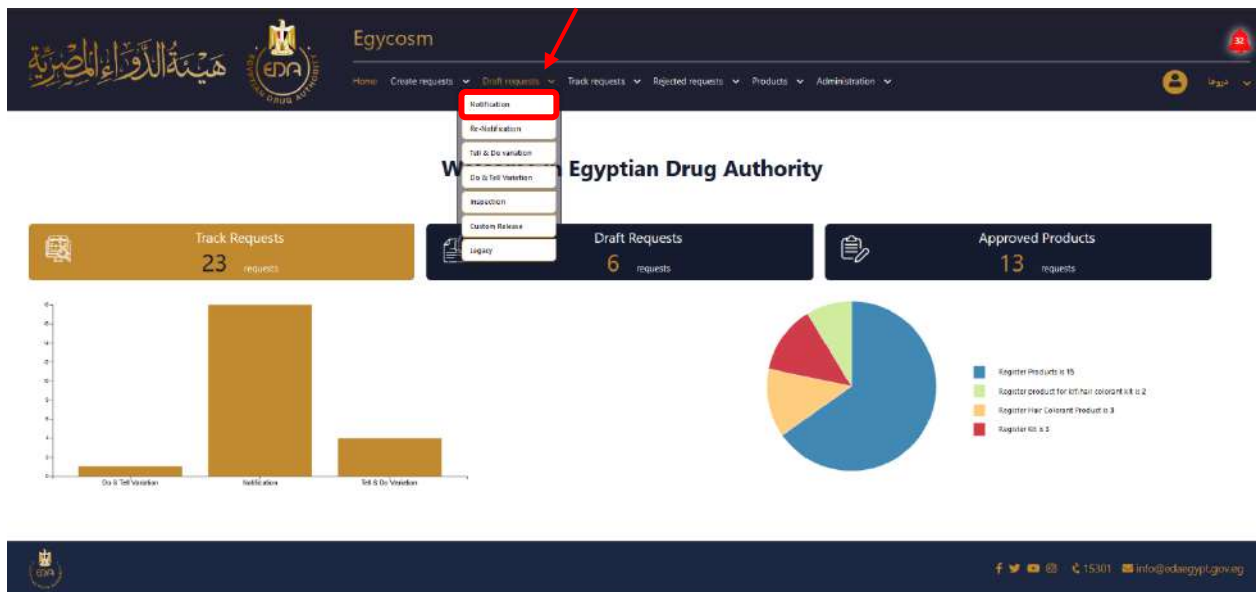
هيئة الدواء المصرية

EDA EGYPTIAN DRUG AUTHORITY

Egycosm

Home Create requests Draft requests Track requests Rejected requests Products Administration

32

درونا

Notification
Re-Notification
Tell & Do variation
Do & Tell Variation
Inspection
Custom Release
Legacy

W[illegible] Egyptian Drug Authority

Track Requests
23 requests

Draft Requests
6 requests

Approved Products
13 requests

Do & Tell Variation
Notification
Tell & Do Variation

Register Products is 15
Register product for kit hair colorant kit is 2
Register Hair Colorant Product is 3
Register Kit is 3

15301 info@edaegypt.gov.eg